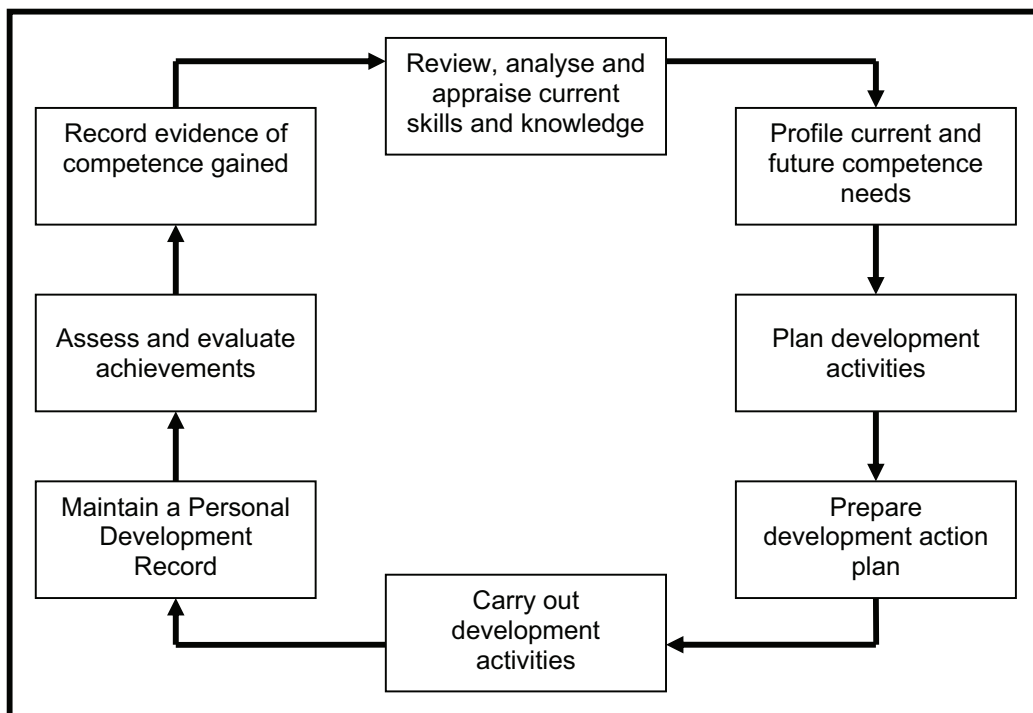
Review, analyse and appraise current skills and knowledge

Profile current and future competence needs

Plan development activities

Prepare development action plan

Carry out development activities

Maintain a Personal Development Record

Assess and evaluate achievements

Record evidence of competence gained